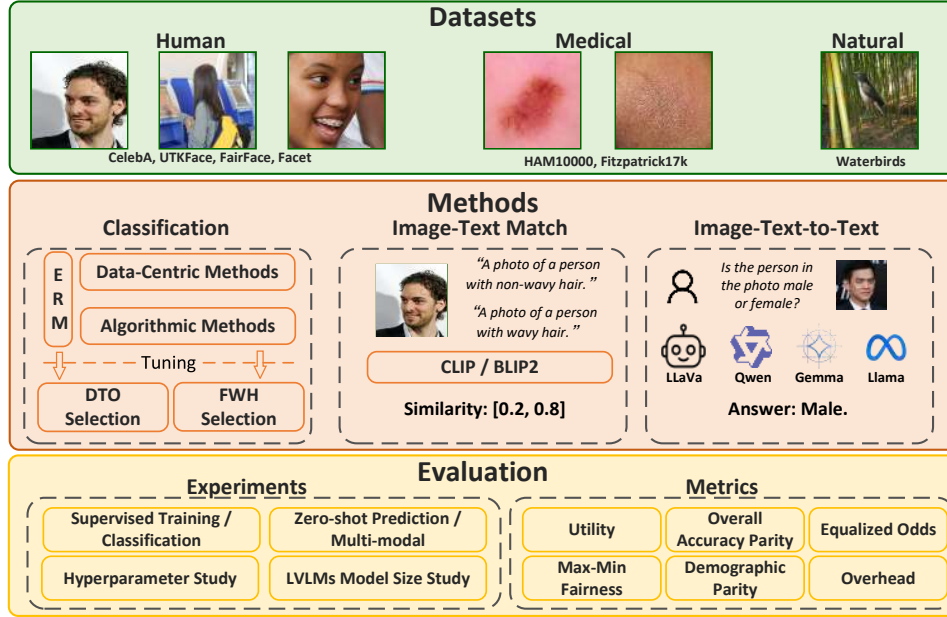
Datasets

Human

CelebA, UTKFace, FairFace, Facet

Medical

HAM10000, Fitzpatrick17k

Natural

Waterbirds

Methods

Classification

ERM

Data-Centric Methods

Algorithmic Methods

Tuning

DTO Selection

FWH Selection

Image-Text Match

"A photo of a person with non-wavy hair."

"A photo of a person with wavy hair."

CLIP / BLIP2

Similarity: [0.2, 0.8]

Image-Text-to-Text

Is the person in the photo male or female?

LLaVa

Qwen

Gemma

Llama

Answer: Male.

Evaluation

Experiments

Supervised Training / Classification

Zero-shot Prediction / Multi-modal

Hyperparameter Study

LVLMs Model Size Study

Metrics

Utility

Overall Accuracy Parity

Equalized Odds

Max-Min Fairness

Demographic Parity

Overhead